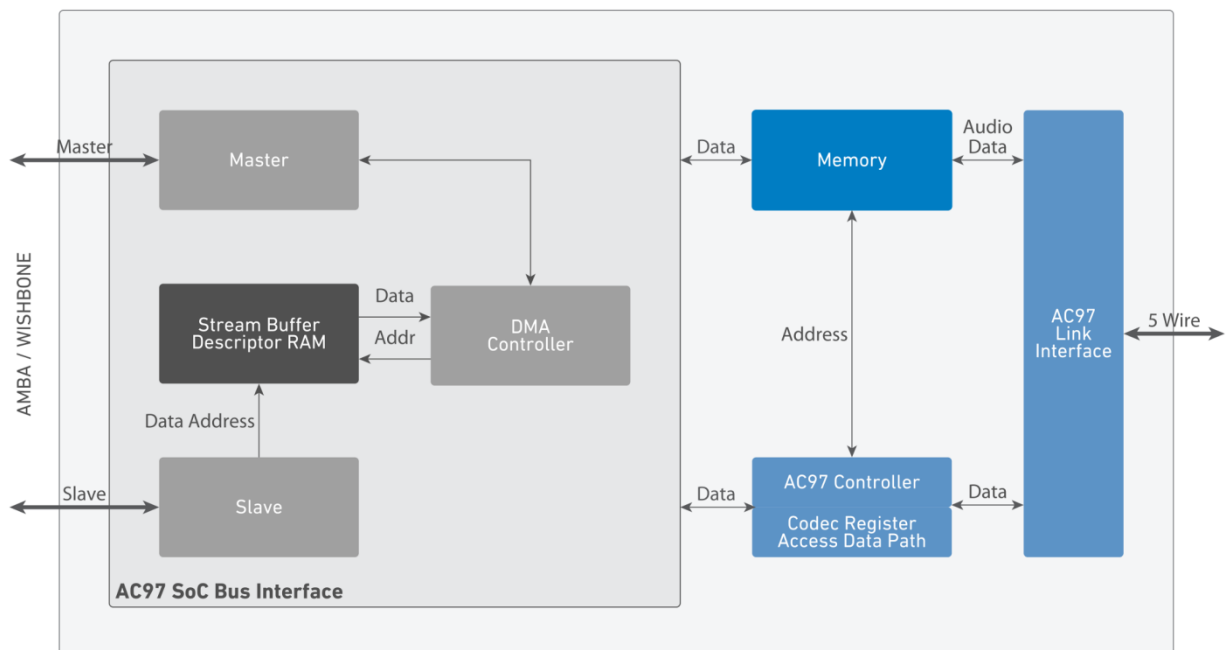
AMBA / WISHBONE

Master

Master

Stream Buffer Descriptor RAM

Data

Addr

DMA Controller

Data Address

Slave

Slave

AC97 SoC Bus Interface

Data

Memory

Audio Data

Address

Data

AC97 Controller

Codec Register Access Data Path

Data

AC97 Link Interface

5 Wire